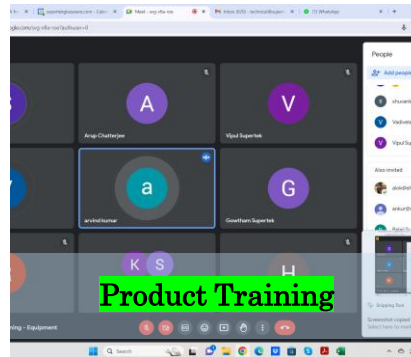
supertekglassware.com - Calen
Meet - wsp-nfw-roe
Inbox (625) - technical@super
(1) WhatsApp
gle.com/wsp-nfw-roe?authuser=0
A
Arup Chatterjee
V
Vipul Supertek
a
arvind kumar
G
Gowtham Supertek
K
S
H
Product Training
ning - Equipment
People
Add people
shuvam
Vaibhav
Vipul Su
Also invited
alokdist
ankurth
Ratul Su
Snipping Tool
Screenshot copied
Select here to mark
Search